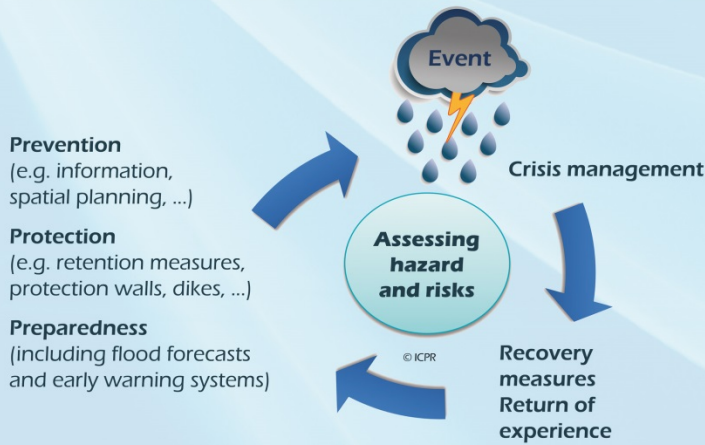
Event

Crisis management

Recovery measures Return of experience

Prevention
(e.g. information, spatial planning, ...)

Protection
(e.g. retention measures, protection walls, dikes, ...)

Preparedness
(including flood forecasts and early warning systems)

Assessing hazard and risks

© ICPR